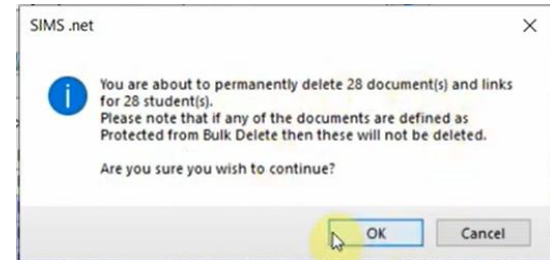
SIMS .net

×

You are about to permanently delete 28 document(s) and links for 28 student(s).
Please note that if any of the documents are defined as Protected from Bulk Delete then these will not be deleted.

Are you sure you wish to continue?

OK

Cancel